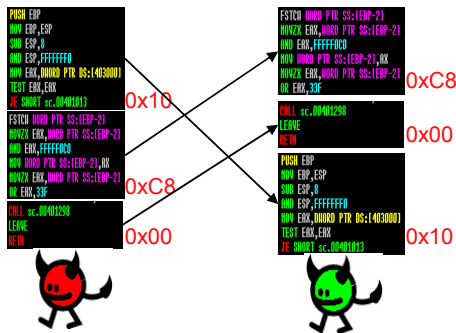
PUSH EBP
MOV EBP,ESP
SUB ESP,8
AND ESP,FFFFFFF0
MOV EAX,DWORD PTR DS:[403000]
TEST EAX,EAX
JE SHORT sc.00401013

0x10

FSTCW WORD PTR SS:[EBP-2]
MOVZX EAX,WORD PTR SS:[EBP-2]
AND EAX,FFFFF0C0
MOV WORD PTR SS:[EBP-2],AX
MOVZX EAX,WORD PTR SS:[EBP-2]
OR EAX,33F

0xC8

CALL sc.00401290
LEAVE
RETN

0x00

FSTCW WORD PTR SS:[EBP-2]
MOVZX EAX,WORD PTR SS:[EBP-2]
AND EAX,FFFFF0C0
MOV WORD PTR SS:[EBP-2],AX
MOVZX EAX,WORD PTR SS:[EBP-2]
OR EAX,33F

0xC8

CALL sc.00401290
LEAVE
RETN

0x00

PUSH EBP
MOV EBP,ESP
SUB ESP,8
AND ESP,FFFFFFF0
MOV EAX,DWORD PTR DS:[403000]
TEST EAX,EAX
JE SHORT sc.00401013

0x10